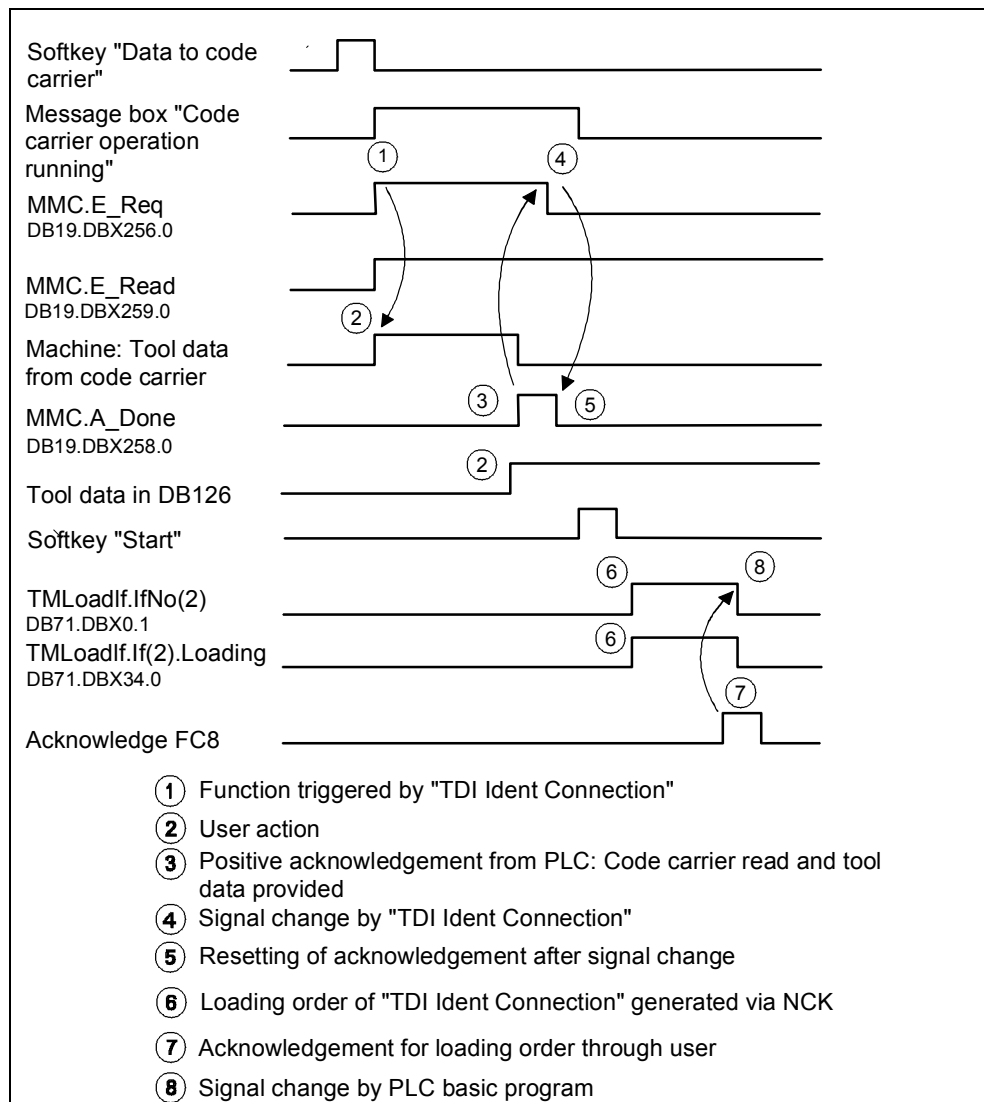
Softkey "Data to code carrier"

Message box "Code carrier operation running"

1

4

MMC.E_Req
DB19.DBX256.0

MMC.E_Read
DB19.DBX259.0

2

Machine: Tool data from code carrier

3

5

MMC.A_Done
DB19.DBX258.0

2

Tool data in DB126

Softkey "Start"

6

8

TMLoadIf.IfNo(2)
DB71.DBX0.1

6

TMLoadIf.If(2).Loading
DB71.DBX34.0

7

Acknowledge FC8

1 Function triggered by "TDI Ident Connection"

2 User action

3 Positive acknowledgement from PLC: Code carrier read and tool data provided

4 Signal change by "TDI Ident Connection"

5 Resetting of acknowledgement after signal change

6 Loading order of "TDI Ident Connection" generated via NCK

7 Acknowledgement for loading order through user

8 Signal change by PLC basic program